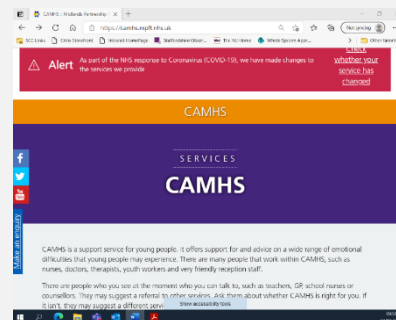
CAMHS :: Midlands Partnership
https://camhs.mpft.nhs.uk
NCC Links | Citrix Storefront | Howard Homepage | Staffordshire Word... | The 1G Home | Whole System App...
Alert As part of the NHS response to Coronavirus (COVID-19), we have made changes to the services we provide
Check whether your service has changed
CAMHS
SERVICES
CAMHS
Make an enquiry
CAMHS is a support service for young people. It offers support for and advice on a wide range of emotional difficulties that young people may experience. There are many people that work within CAMHS, such as nurses, doctors, therapists, youth workers and very friendly reception staff.
There are people who you see at the moment who you can talk to, such as teachers, GP, school nurses or counsellors. They may suggest a referral to other services. Ask them about whether CAMHS is right for you. If it isn't, they may suggest a different servi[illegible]
Show accessibility tools